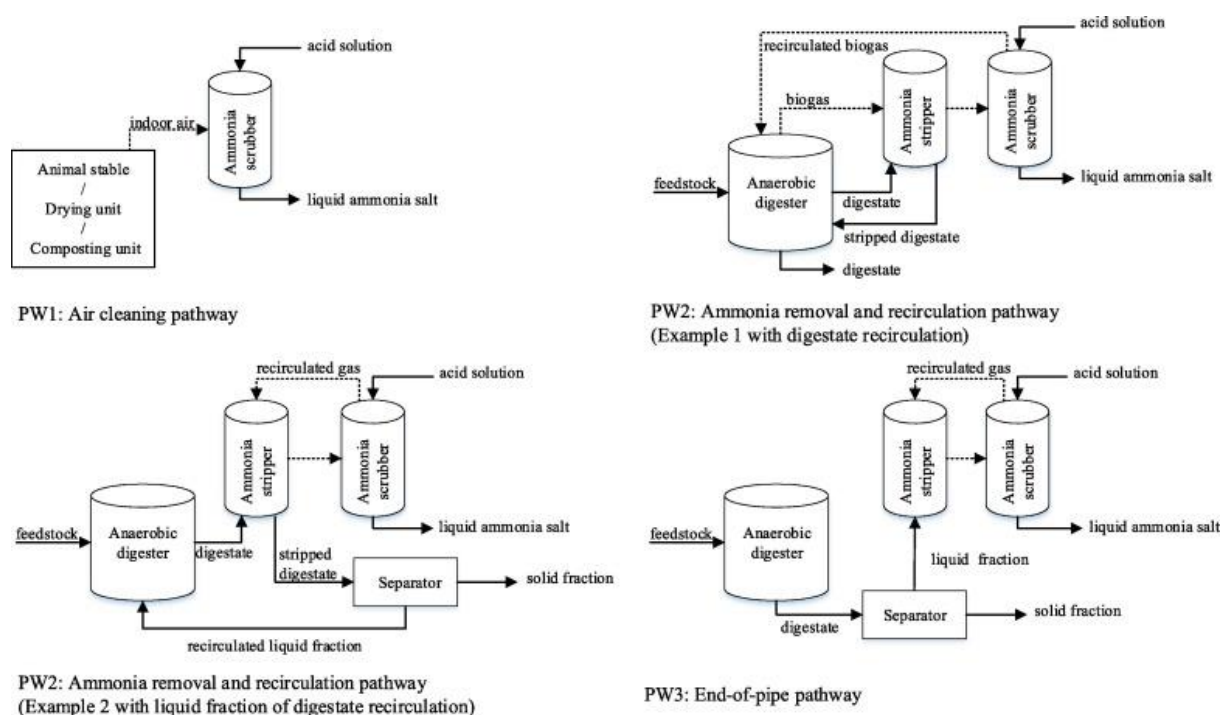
acid solution

indoor air

Ammonia scrubber

Animal stable
/
Drying unit
/
Composting unit

liquid ammonia salt

PW1: Air cleaning pathway

acid solution

recirculated biogas

biogas

Ammonia stripper

Ammonia scrubber

feedstock

Anaerobic digester

digestate

liquid ammonia salt

stripped digestate

digestate

PW2: Ammonia removal and recirculation pathway (Example 1 with digestate recirculation)

recirculated gas

acid solution

Ammonia stripper

Ammonia scrubber

feedstock

Anaerobic digester

digestate

liquid ammonia salt

stripped digestate

Separator

solid fraction

recirculated liquid fraction

PW2: Ammonia removal and recirculation pathway (Example 2 with liquid fraction of digestate recirculation)

recirculated gas

acid solution

Ammonia stripper

Ammonia scrubber

feedstock

Anaerobic digester

liquid ammonia salt

liquid fraction

digestate

Separator

solid fraction

PW3: End-of-pipe pathway